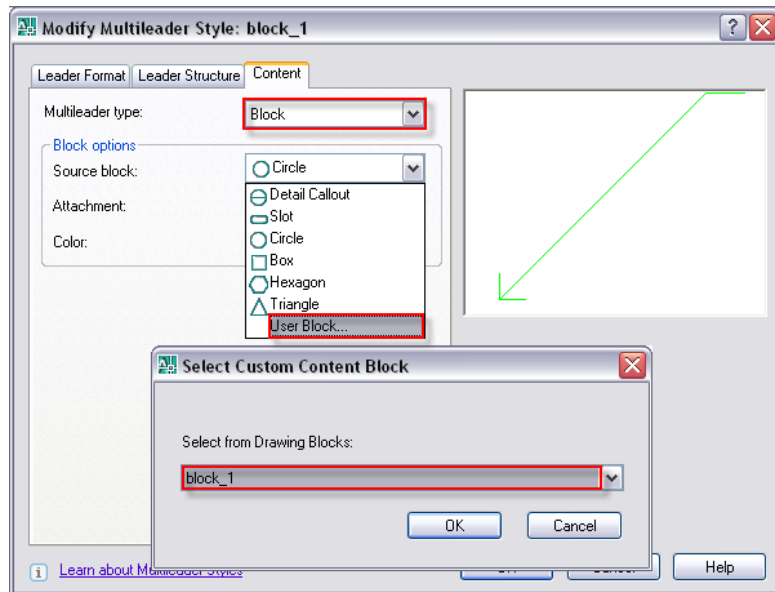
Modify Multileader Style: block_1

Leader Format | Leader Structure | Content

Multileader type: Block

Block options

Source block: Circle

Attachment:

Color:

Detail Callout
Slot
Circle
Box
Hexagon
Triangle
User Block...

Select Custom Content Block

Select from Drawing Blocks:

block_1

OK | Cancel

Learn about Mu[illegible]

Help